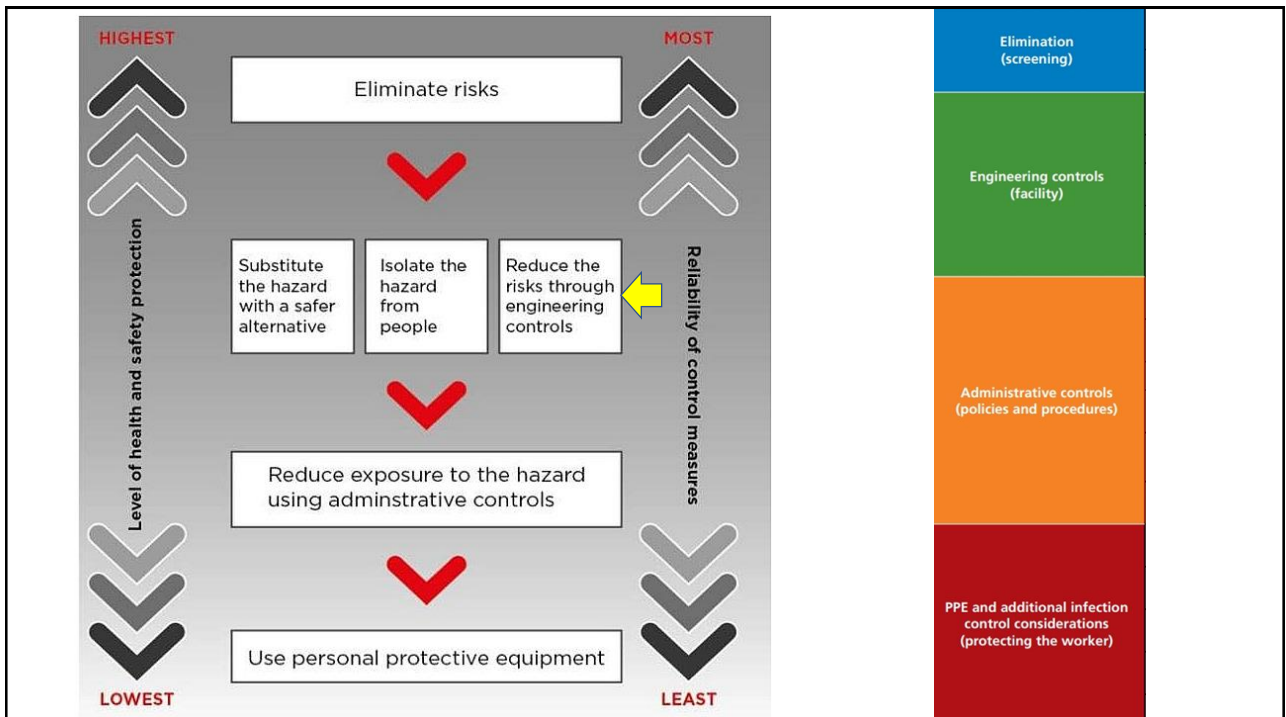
HIGHEST

MOST

Level of health and safety protection

Eliminate risks

Substitute the hazard with a safer alternative

Isolate the hazard from people

Reduce the risks through engineering controls

Reduce exposure to the hazard using adminstrative controls

Use personal protective equipment

Reliability of control measures

LOWEST

LEAST

Elimination (screening)

Engineering controls (facility)

Administrative controls (policies and procedures)

PPE and additional infection control considerations (protecting the worker)